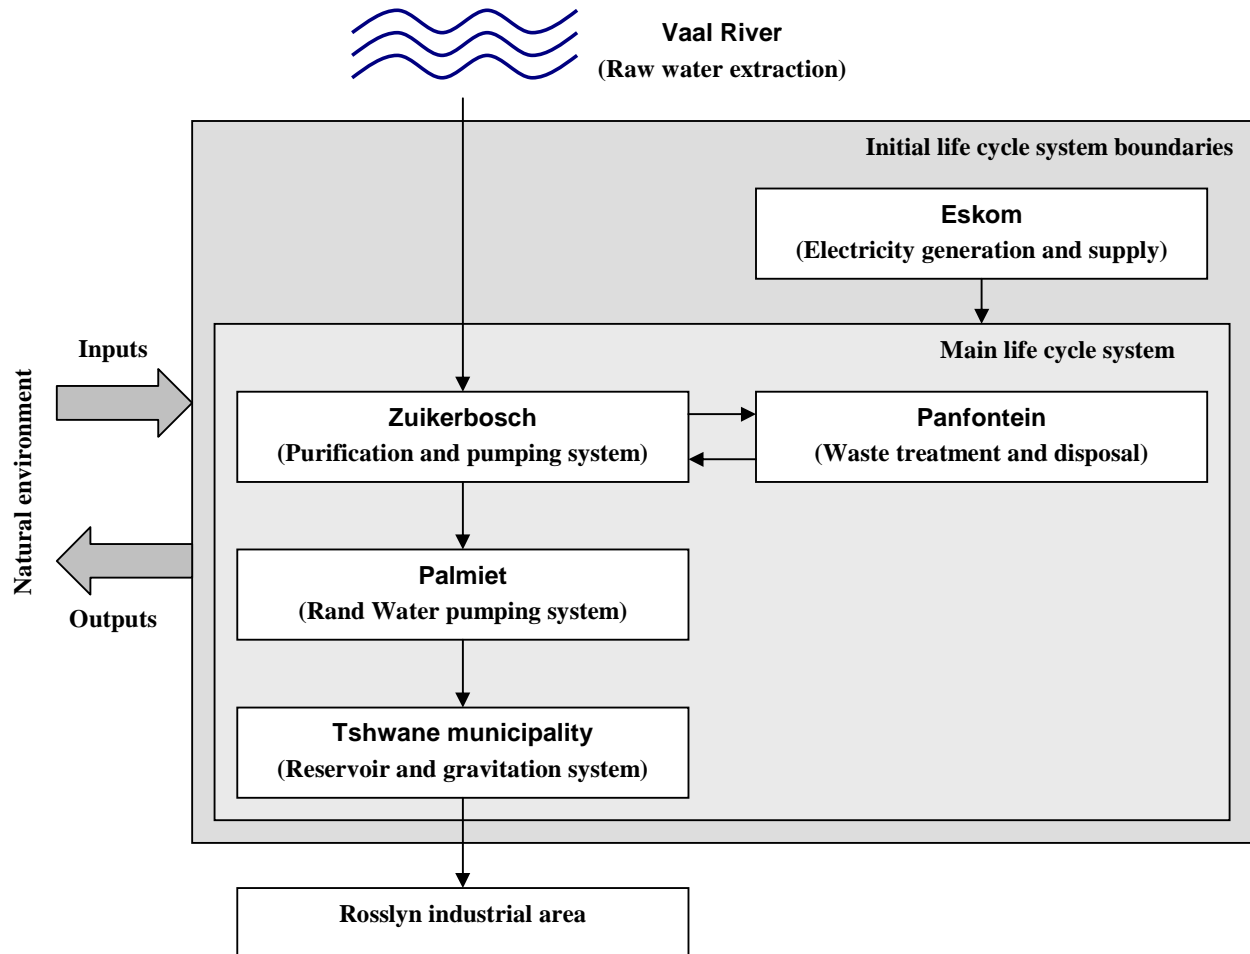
Vaal River
(Raw water extraction)

Initial life cycle system boundaries

Eskom
(Electricity generation and supply)

Main life cycle system

Natural environment

Inputs

Outputs

Zuikerbosch
(Purification and pumping system)

Panfontein
(Waste treatment and disposal)

Palmiet
(Rand Water pumping system)

Tshwane municipality
(Reservoir and gravitation system)

Rosslyn industrial area